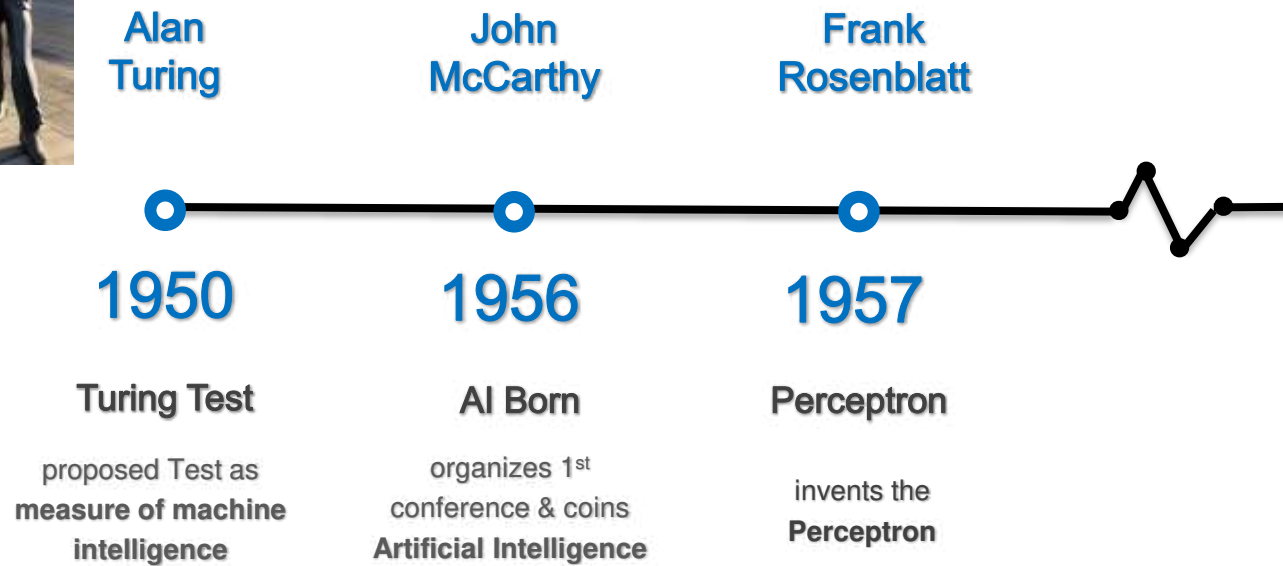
Alan Turing

John McCarthy

Frank Rosenblatt

1950

1956

1957

Turing Test

proposed Test as **measure of machine intelligence**

AI Born

organizes 1$^{st}$ conference & coins **Artificial Intelligence**

Perceptron

invents the **Perceptron**